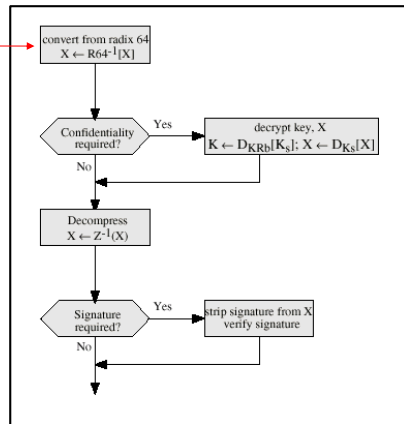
convert from radix 64
$X \leftarrow R64^{-1}[X]$

Confidentiality required?

Yes

No

decrypt key, X
$K \leftarrow D_{KRb}[K_s]$; $X \leftarrow D_{Ks}[X]$

Decompress
$X \leftarrow Z^{-1}(X)$

Signature required?

Yes

No

strip signature from X
verify signature